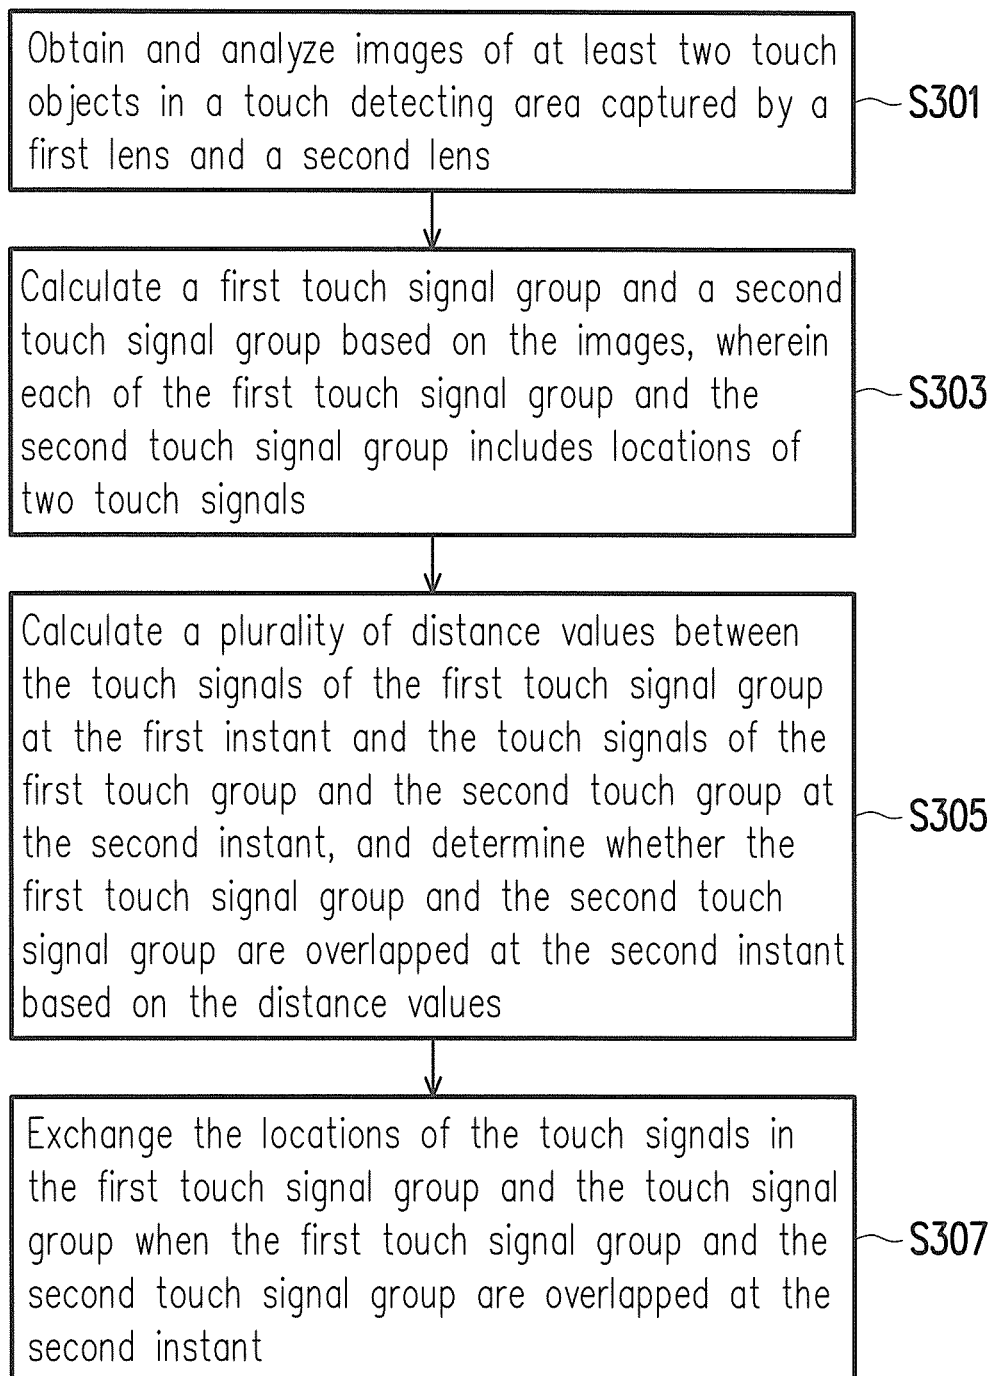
Obtain and analyze images of at least two touch objects in a touch detecting area captured by a first lens and a second lens

S301

Calculate a first touch signal group and a second touch signal group based on the images, wherein each of the first touch signal group and the second touch signal group includes locations of two touch signals

S303

Calculate a plurality of distance values between the touch signals of the first touch signal group at the first instant and the touch signals of the first touch group and the second touch group at the second instant, and determine whether the first touch signal group and the second touch signal group are overlapped at the second instant based on the distance values

S305

Exchange the locations of the touch signals in the first touch signal group and the touch signal group when the first touch signal group and the second touch signal group are overlapped at the second instant

S307